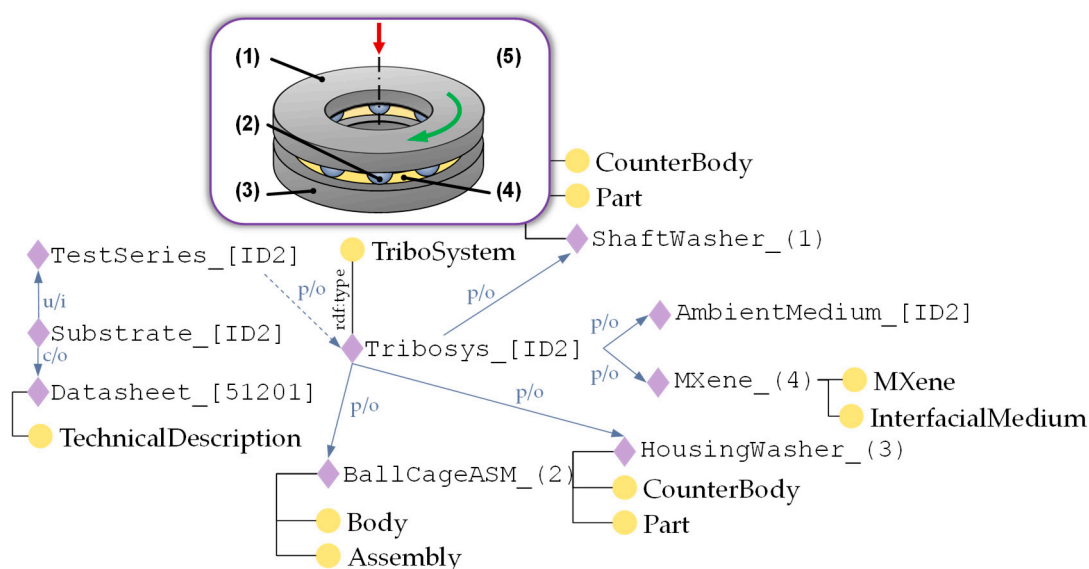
(1)
(5)
(2)
(3)
(4)
CounterBody
Part
ShaftWasher_(1)
TestSeries_[ID2]
TriboSystem
u/i
p/o
rdf:type
p/o
Substrate_[ID2]
c/o
Tribosys_[ID2]
p/o
AmbientMedium_[ID2]
p/o
MXene_(4)
MXene
Datasheet_[51201]
InterfacialMedium
TechnicalDescription
p/o
p/o
HousingWasher_(3)
BallCageASM_(2)
CounterBody
Part
Body
Assembly